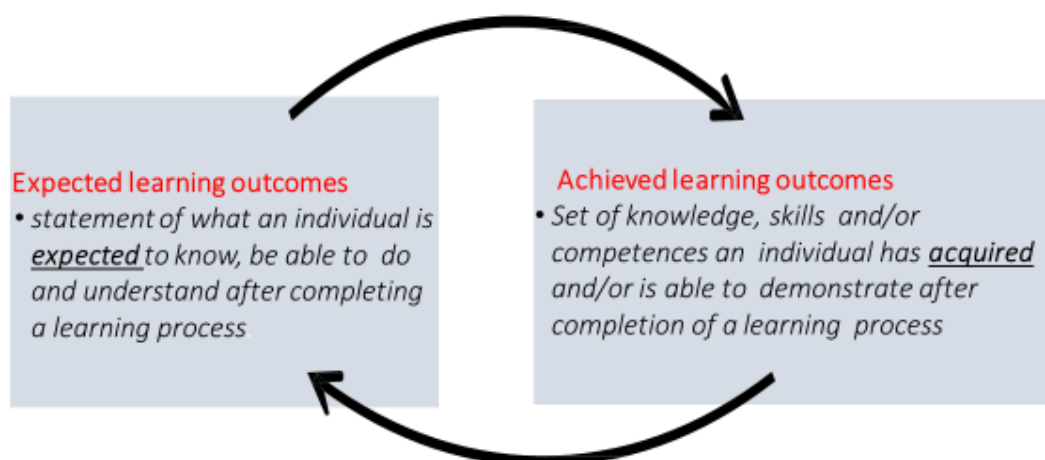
Expected learning outcomes
• statement of what an individual is expected to know, be able to do and understand after completing a learning process

Achieved learning outcomes
• Set of knowledge, skills and/or competences an individual has acquired and/or is able to demonstrate after completion of a learning process